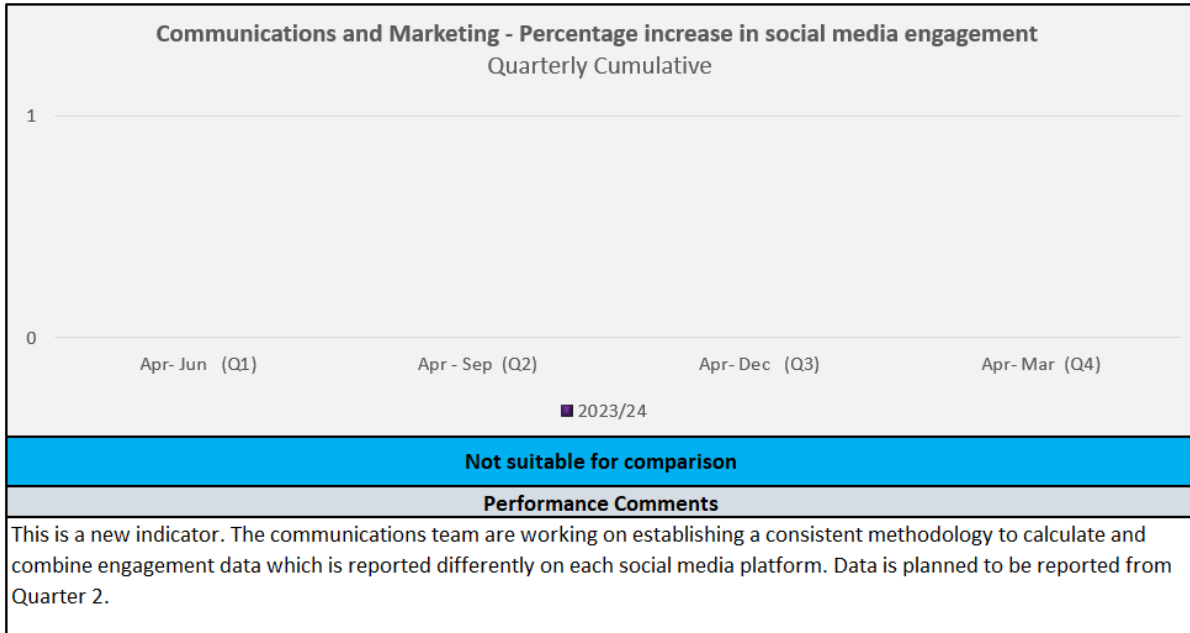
Communications and Marketing - Percentage increase in social media engagement
Quarterly Cumulative

1

0

Apr- Jun (Q1)
Apr - Sep (Q2)
Apr- Dec (Q3)
Apr- Mar (Q4)

2023/24

Not suitable for comparison

Performance Comments

This is a new indicator. The communications team are working on establishing a consistent methodology to calculate and combine engagement data which is reported differently on each social media platform. Data is planned to be reported from Quarter 2.